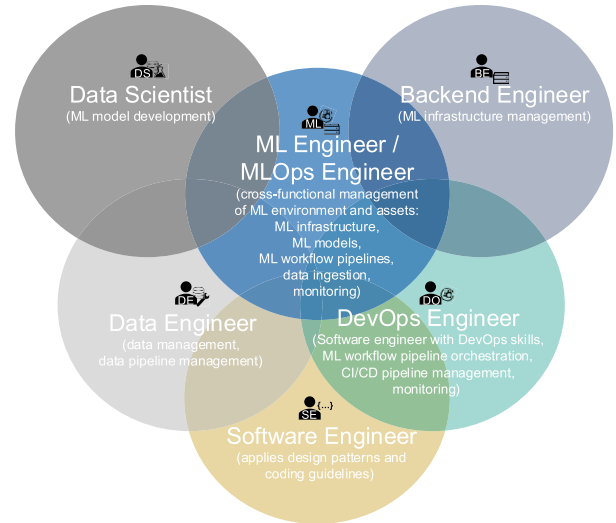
DS

Data Scientist
(ML model development)

BE

Backend Engineer
(ML infrastructure management)

ML

ML Engineer /
MLOps Engineer
(cross-functional management of ML environment and assets:
ML infrastructure,
ML models,
ML workflow pipelines,
data ingestion,
monitoring)

DE

Data Engineer
(data management,
data pipeline management)

DO

DevOps Engineer
(Software engineer with DevOps skills,
ML workflow pipeline orchestration,
CI/CD pipeline management,
monitoring)

SE {...}

Software Engineer
(applies design patterns and
coding guidelines)